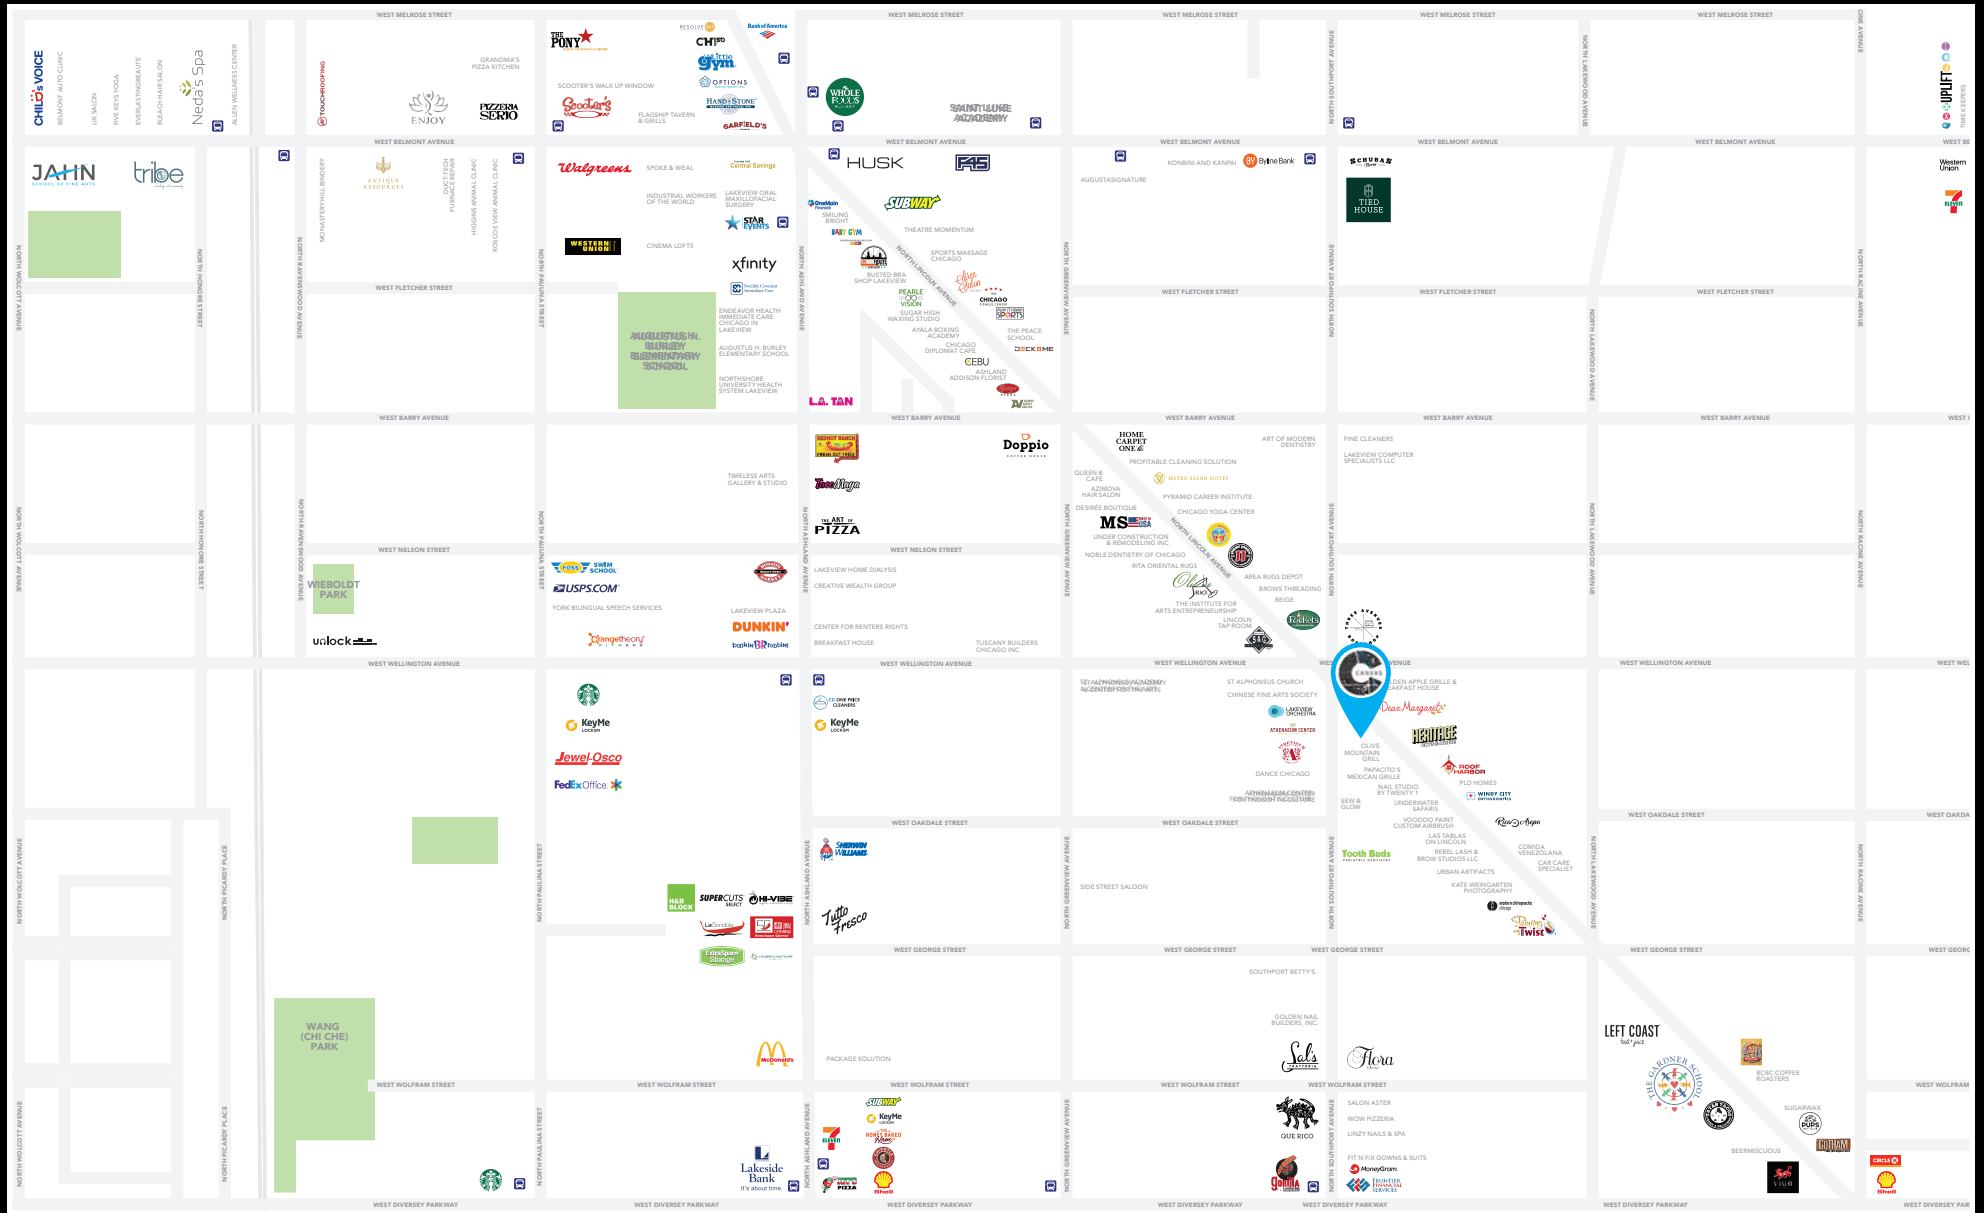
WEST MELROSE STREET
CHILD'S VOICE
BELMONT AUTO CLINIC
UK SALON
RYE KEYS YOGA
EVERLASTINGBEAUTE
BEACH HAIR SALON
Neda's Spa
ALLEN WELLNESS CENTER
TOUCHROOFING
ENJOY
GRANDMA'S PIZZA KITCHEN
PIZZERIA SERIO
THE PONY
RESOLVE
CHI
Bank of America
My Gym
OPTIONS
SCOOTER'S WALK UP WINDOW
Scooter's
FLAGSHIP TAVERN & GRILLS
HAND & STONE
GARFIELD'S
WHOLE FOODS MARKET
SAINT LUKE ACADEMY
WEST BELMONT AVENUE
JAHN SCHOOL OF FINE ARTS
tribe
ANTIQUE RESOURCES
DUCT-TECH FURNACE REPAIR
HIGGINS ANIMAL CLINIC
ROSCOE VIEW ANIMAL CLINIC
MONASTERY HILL BINDERY
Walgreens
SPOKE & WEAL
Central Savings
INDUSTRIAL WORKERS OF THE WORLD
LAKEVIEW ORAL MAXILLOFACIAL SURGERY
STAR EVENTS
WESTERN UNION
CINEMA LOFTS
xfinity
AUGUSTUS H. BURLEY ELEMENTARY SCHOOL
ENDEAVOR HEALTH IMMEDIATE CARE CHICAGO IN LAKEVIEW
AUGUSTUS H. BURLEY ELEMENTARY SCHOOL
NORTHSHORE UNIVERSITY HEALTH SYSTEM LAKEVIEW
HUSK
F45
OneMain Financial
SMILING BRIGHT
BABY GYM
SUBWAY
THEATRE MOMENTUM
SPORTS MASSAGE CHICAGO
BUSTED BRA SHOP LAKEVIEW
PEARLE VISION
SUGAR HIGH WAXING STUDIO
AYALA BOXING ACADEMY
CHICAGO DIPLOMAT CAFE
CHICAGO
SPORTS
THE PEACE SCHOOL
DECK8ME
CEBU
ASHLAND ADDISON FLORIST
L.A. TAN
AUGUSTASIGNATURE
KONBINI AND KANPAI
Byline Bank
SCHUBAS
TIED HOUSE
Western Union
7 ELEVEN
UPLIFT
TIME KEEPERS
WEST FLETCHER STREET
WEST BARRY AVENUE
TIMELESS ARTS GALLERY & STUDIO
Doppio
Taco Maya
THE ART OF PIZZA
HOME CARPET ONE
ART OF MODERN DENTISTRY
PROFITABLE CLEANING SOLUTION
QUEEN B CAFE
METRO SALON SUITES
AZIMOVA HAIR SALON
PYRAMID CAREER INSTITUTE
DESIRÉE BOUTIQUE
CHICAGO YOGA CENTER
MS
UNDER CONSTRUCTION & REMODELING INC
NOBLE DENTISTRY OF CHICAGO
RITA ORIENTAL RUGS
AREA RUGS DEPOT
BROWS THREADING
BEIGE
THE INSTITUTE FOR ARTS ENTREPRENEURSHIP
LINCOLN TAP ROOM
FINE CLEANERS
LAKEVIEW COMPUTER SPECIALISTS LLC
WEST NELSON STREET
WIEBOLDT PARK
unlock
SWIM SCHOOL
USPS.COM
YORK BILINGUAL SPEECH SERVICES
LAKEVIEW PLAZA
DUNKIN'
orangetheory FITNESS
LAKEVIEW HOME DIALYSIS
CREATIVE WEALTH GROUP
CENTER FOR RENTERS RIGHTS
BREAKFAST HOUSE
TUSCANY BUILDERS CHICAGO INC
WEST WELLINGTON AVENUE
KeyMe
Jewel-Osco
FedEx Office
CD ONE PRICE CLEANERS
ST ALPHONSUS ACADEMY & CENTER FOR THE ARTS
ST ALPHONSUS CHURCH
CHINESE FINE ARTS SOCIETY
LAKEVIEW ORCHESTRA
ATHENAEUM CENTER
DANCE CHICAGO
CANVAS
OLDEN APPLE GRILLE & BREAKFAST HOUSE
Dear Margaret
HERITAGE
OLIVE MOUNTAIN GRILL
PAPACITO'S MEXICAN GRILLE
ROOF HARBOR
PLD HOMES
NAIL STUDIO BY TWENTY 1
WINDY CITY ORTHODONTICS
SEW & GLOW
UNDERWATER SAFARIS
VOODOO PAINT CUSTOM AIRBRUSH
Rice Angie
LAS TABLAS ON LINCOLN
COMIDA VENEZOLANA
REBEL LASH & BROW STUDIOS LLC
CAR CARE SPECIALIST
URBAN ARTIFACTS
KATE WEINGARTEN PHOTOGRAPHY
modern chiropractic chicago
Pastry Twist
Tooth Buds
WEST OAKDALE STREET
SHERWIN WILLIAMS
Tutto Fresco
H&R BLOCK
SUPERCUTS
HI-VIBE
ExtraSpace Storage
SIDE STREET SALOON
WEST GEORGE STREET
SOUTHPORT BETTY'S
GOLDEN NAIL BUILDERS, INC.
Sal's TRATTORIA
Flora
LEFT COAST
THE GARDNER SCHOOL
BCBC COFFEE ROASTERS
SUGARWAX
GOTHAM
WANG (CHI CHE) PARK
McDonald's
PACKAGE SOLUTION
WEST WOLFRAM STREET
Lakeside Bank It's about time.
SUBWAY
KeyMe
HONEY BAKED HAM
Shell
QUE RICO
Gorilla
SALON ASTER
WOW PIZZERIA
LINZY NAILS & SPA
FIT N FIX GOWNS & SUITS
MoneyGram
FRONTIER FINANCIAL SERVICES
BEERMISCUOUS
VIGO
CIRCLE K
Shell
WEST DIVERSEY PARKWAY
NORTH WOLCOTT AVENUE
NORTH HONORE STREET
NORTH RAVENSWOOD AVENUE
NORTH PAULINA STREET
NORTH ASHLAND AVENUE
NORTH LINCOLN AVENUE
NORTH GREENVIEW AVENUE
NORTH SOUTHPORT AVENUE
NORTH LAKEWOOD AVENUE
NORTH RACINE AVENUE
NORTH PICARDY PLACE